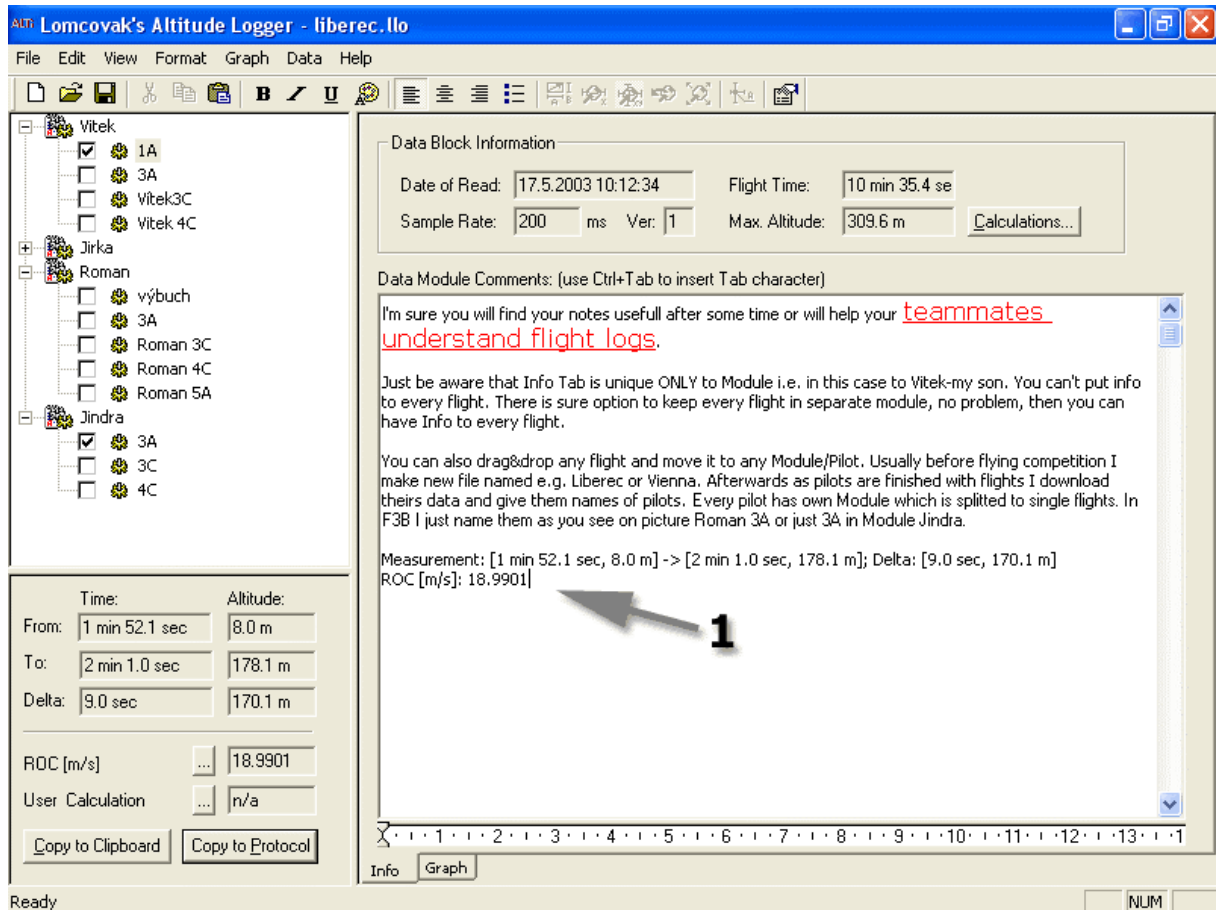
ALTI Lomcovak's Altitude Logger - liberec.llo

File Edit View Format Graph Data Help

B I U

Vitek
1A
3A
Vitek3C
Vitek 4C
Jirka
Roman
výbuch
3A
Roman 3C
Roman 4C
Roman 5A
Jindra
3A
3C
4C

Time: Altitude:
From: 1 min 52.1 sec 8.0 m
To: 2 min 1.0 sec 178.1 m
Delta: 9.0 sec 170.1 m

ROC [m/s] ... 18.9901
User Calculation ... n/a

Copy to Clipboard
Copy to Protocol

Data Block Information
Date of Read: 17.5.2003 10:12:34
Flight Time: 10 min 35.4 se
Sample Rate: 200 ms Ver: 1
Max. Altitude: 309.6 m
Calculations...

Data Module Comments: (use Ctrl+Tab to insert Tab character)

I'm sure you will find your notes usefull after some time or will help your teammates understand flight logs.

Just be aware that Info Tab is unique ONLY to Module i.e. in this case to Vitek-my son. You can't put info to every flight. There is sure option to keep every flight in separate module, no problem, then you can have Info to every flight.

You can also drag&drop any flight and move it to any Module/Pilot. Usually before flying competition I make new file named e.g. Liberec or Vienna. Afterwards as pilots are finished with flights I download theirs data and give them names of pilots. Every pilot has own Module which is splitted to single flights. In F3B I just name them as you see on picture Roman 3A or just 3A in Module Jindra.

Measurement: [1 min 52.1 sec, 8.0 m] -> [2 min 1.0 sec, 178.1 m]; Delta: [9.0 sec, 170.1 m]
ROC [m/s]: 18.9901

1

1 2 3 4 5 6 7 8 9 10 11 12 13 1

Info Graph

Ready NUM